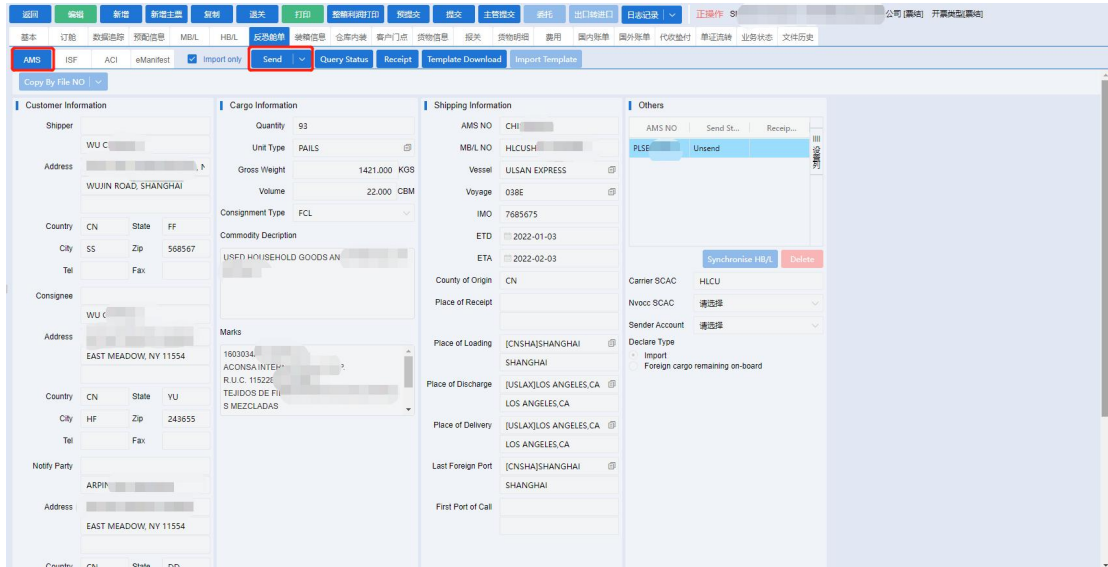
返回 编辑 新增 新增主票 复制 退关 打印 整柜利润打印 预提交 提交 主管提交 委托 出口转进口 日志记录 正操作 St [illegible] 公司 [襄城] 开票类型[襄城]

基本 订舱 数据追踪 预配信息 MB/L HB/L 反恐舱单 装箱信息 仓库内装 客户门点 货物信息 报关 货物明细 费用 国内账单 国外账单 代收垫付 单证流转 业务状态 文件历史

AMS ISF ACI eManifest Import only Send Query Status Receipt Template Download Import Template

Copy By File NO

Customer Information

Shipper
WU C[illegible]
Address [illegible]
WUJIN ROAD, SHANGHAI
Country CN State FF
City SS Zip 568567
Tel Fax

Consignee
WU C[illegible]
Address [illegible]
EAST MEADOW, NY 11554
Country CN State YU
City HF Zip 243655
Tel Fax

Notify Party
ARPIN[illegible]
Address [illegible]
EAST MEADOW, NY 11554
Country CN State DD

Cargo Information

Quantity 93
Unit Type PAILS
Gross Weight 1421.000 KGS
Volume 22.000 CBM
Consignment Type FCL
Commodity Decription
USED HOUSEHOLD GOODS AN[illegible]
Marks
160303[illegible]
ACONSA INTE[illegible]
R.U.C. 115228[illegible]
TEJIDOS DE F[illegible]
S MEZCLADAS

Shipping Information

AMS NO CHI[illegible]
MB/L NO HLCUSH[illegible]
Vessel ULSAN EXPRESS
Voyage 038E
IMO 7685675
ETD 2022-01-03
ETA 2022-02-03
County of Origin CN
Place of Receipt
Place of Loading [CNSHA]SHANGHAI
SHANGHAI
Place of Discharge [USLAX]LOS ANGELES,CA
LOS ANGELES,CA
Place of Delivery [USLAX]LOS ANGELES,CA
LOS ANGELES,CA
Last Foreign Port [CNSHA]SHANGHAI
SHANGHAI
First Port of Call

Others

| AMS NO | Send St... | Receip... |
|---|---|---|
| PLSE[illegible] | Unsend | |

列设置

Synchronise HB/L Delete
Carrier SCAC HLCU
Nvocc SCAC 请选择
Sender Account 请选择
Declare Type
Import
Foreign cargo remaining on-board